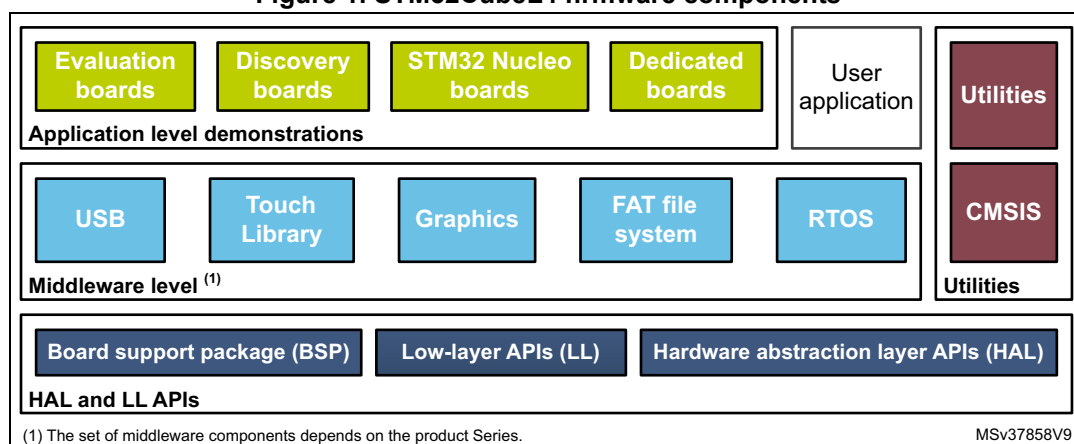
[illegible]

Evaluation boards

Discovery boards

STM32 Nucleo boards

Dedicated boards

User application

Application level demonstrations

Utilities

CMSIS

Utilities

USB

Touch Library

Graphics

FAT file system

RTOS

Middleware level $^{(1)}$

Board support package (BSP)

Low-layer APIs (LL)

Hardware abstraction layer APIs (HAL)

HAL and LL APIs

(1) The set of middleware components depends on the product Series.

MSv37858V9